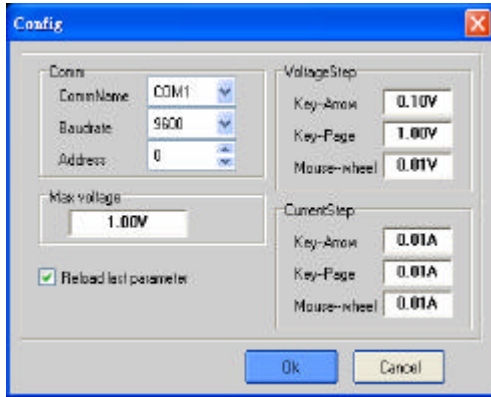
Config

Comm
CommName COM1
Baudrate 9600
Address 0

Max voltage
1.00V

Reload last parameter

VoltageStep
Key-Arrow 0.10V
Key-Page 1.00V
Mouse-wheel 0.01V

CurrentStep
Key-Arrow 0.01A
Key-Page 0.01A
Mouse-wheel 0.01A

Ok
Cancel